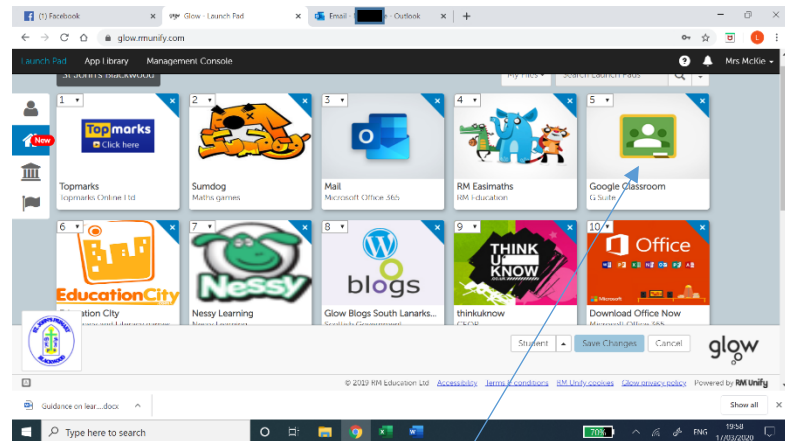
(1) Facebook | Glow - Launch Pad | Email - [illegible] - Outlook | +

glow.rmunify.com

Launch Pad | App Library | Management Console | Mrs McKie

St John's Blackwood | My Files | Search Launch Pads

New

1 Topmarks Click here
Topmarks
Topmarks Online Ltd

2 Sumdog
Sumdog
Maths games

3
Mail
Microsoft Office 365

4
RM Easimaths
RM Education

5
Google Classroom
G Suite

6 EducationCity
Education City
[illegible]

7 Nessy
Nessy Learning
Nessy Learning

8 blogs
Glow Blogs South Lanarks...
Scottish Government

9 THINK U KNOW
thinkuknow
CEOP

10 Office
Download Office Now
Microsoft Office 365

Student | Save Changes | Cancel | glow

© 2019 RM Education Ltd | Accessibility | Terms & conditions | RM Unify cookies | Glow privacy policy | Powered by RM Unify

Guidance on lear....docx | Show all

Type here to search | 70% | ENG | 19:58 17/03/2020